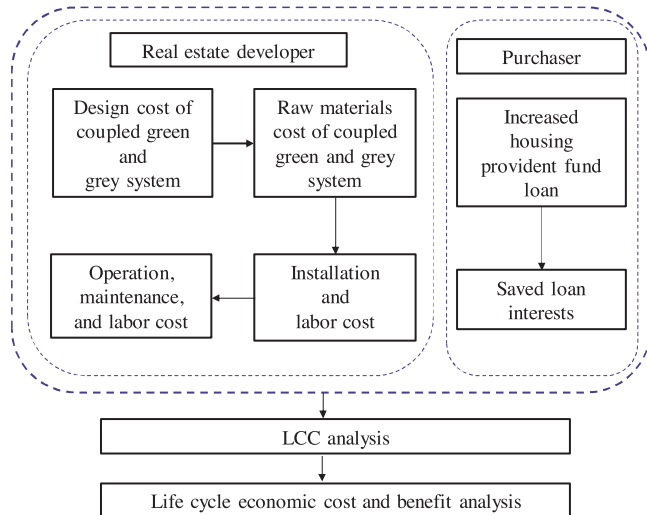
Real estate developer

Design cost of coupled green and grey system

Raw materials cost of coupled green and grey system

Installation and labor cost

Operation, maintenance, and labor cost

Purchaser

Increased housing provident fund loan

Saved loan interests

LCC analysis

Life cycle economic cost and benefit analysis